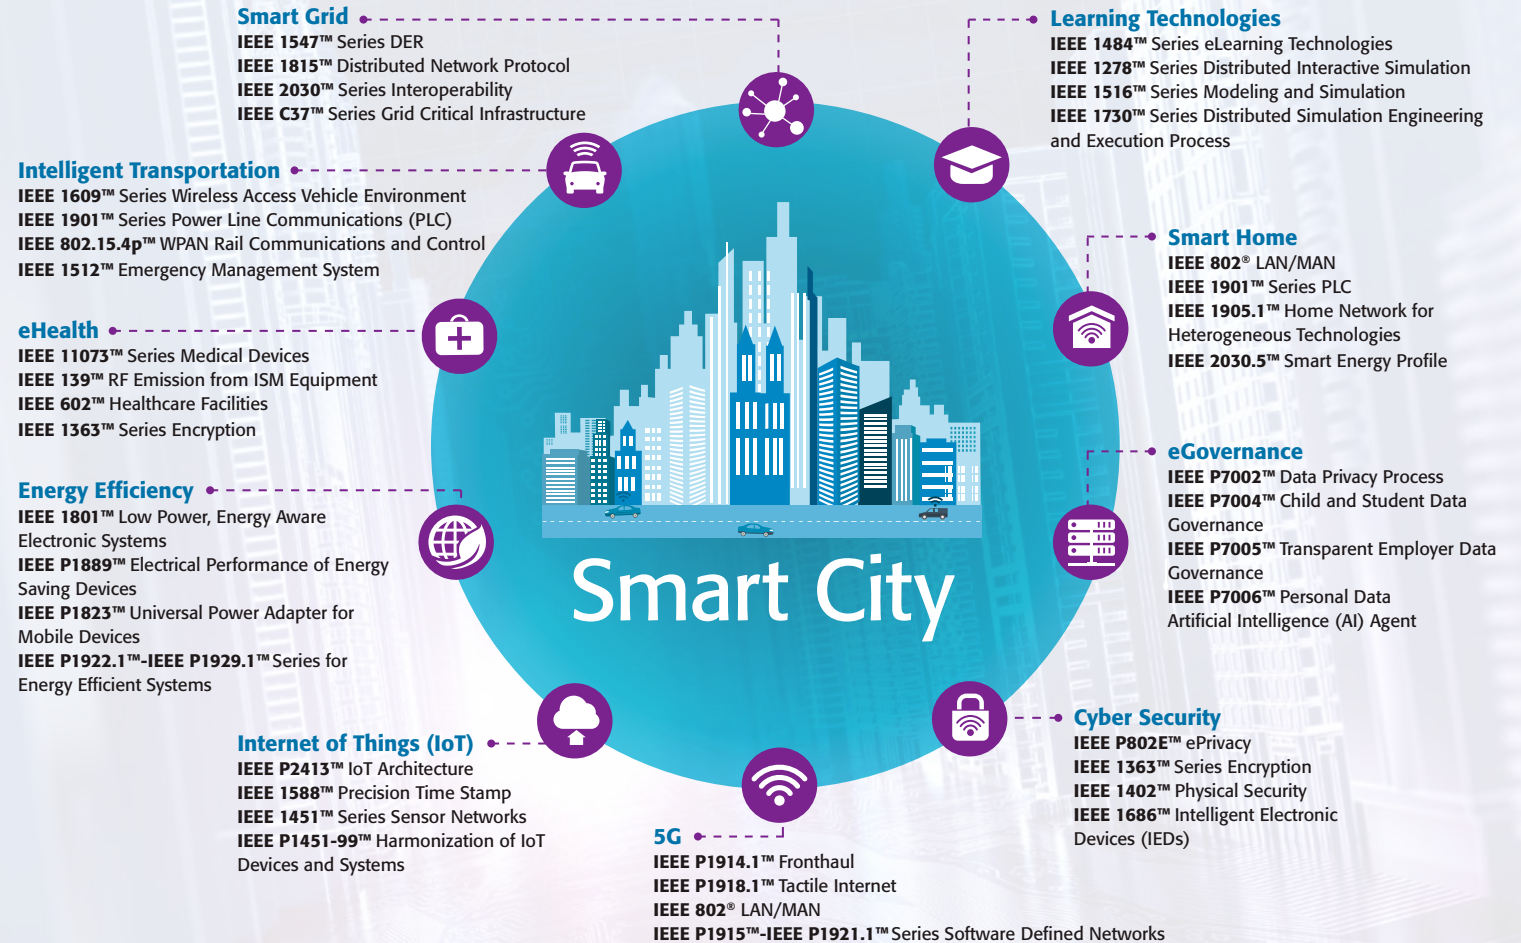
Smart Grid
IEEE 1547™ Series DER
IEEE 1815™ Distributed Network Protocol
IEEE 2030™ Series Interoperability
IEEE C37™ Series Grid Critical Infrastructure

Learning Technologies
IEEE 1484™ Series eLearning Technologies
IEEE 1278™ Series Distributed Interactive Simulation
IEEE 1516™ Series Modeling and Simulation
IEEE 1730™ Series Distributed Simulation Engineering and Execution Process

Intelligent Transportation
IEEE 1609™ Series Wireless Access Vehicle Environment
IEEE 1901™ Series Power Line Communications (PLC)
IEEE 802.15.4p™ WPAN Rail Communications and Control
IEEE 1512™ Emergency Management System

Smart Home
IEEE 802® LAN/MAN
IEEE 1901™ Series PLC
IEEE 1905.1™ Home Network for Heterogeneous Technologies
IEEE 2030.5™ Smart Energy Profile

eHealth
IEEE 11073™ Series Medical Devices
IEEE 139™ RF Emission from ISM Equipment
IEEE 602™ Healthcare Facilities
IEEE 1363™ Series Encryption

Energy Efficiency
IEEE 1801™ Low Power, Energy Aware Electronic Systems
IEEE P1889™ Electrical Performance of Energy Saving Devices
IEEE P1823™ Universal Power Adapter for Mobile Devices
IEEE P1922.1™-IEEE P1929.1™ Series for Energy Efficient Systems

eGovernance
IEEE P7002™ Data Privacy Process
IEEE P7004™ Child and Student Data Governance
IEEE P7005™ Transparent Employer Data Governance
IEEE P7006™ Personal Data Artificial Intelligence (AI) Agent

Smart City

Internet of Things (IoT)
IEEE P2413™ IoT Architecture
IEEE 1588™ Precision Time Stamp
IEEE 1451™ Series Sensor Networks
IEEE P1451-99™ Harmonization of IoT Devices and Systems

Cyber Security
IEEE P802E™ ePrivacy
IEEE 1363™ Series Encryption
IEEE 1402™ Physical Security
IEEE 1686™ Intelligent Electronic Devices (IEDs)

5G
IEEE P1914.1™ Fronthaul
IEEE P1918.1™ Tactile Internet
IEEE 802® LAN/MAN
IEEE P1915™-IEEE P1921.1™ Series Software Defined Networks